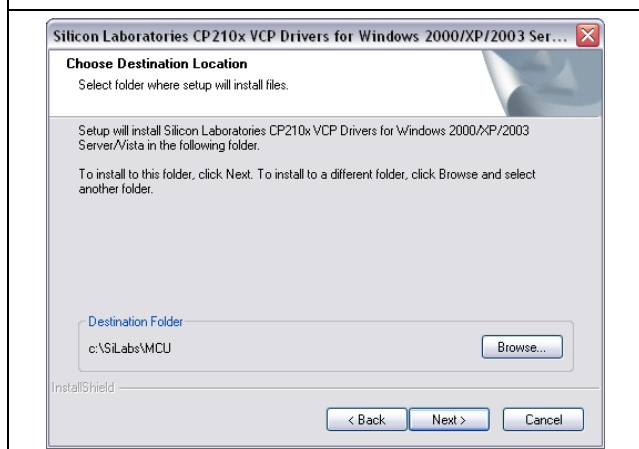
Silicon Laboratories CP210x VCP Drivers for Windows 2000/XP/2003 Ser...

Choose Destination Location

Select folder where setup will install files.

Setup will install Silicon Laboratories CP210x VCP Drivers for Windows 2000/XP/2003 Server/Vista in the following folder.

To install to this folder, click Next. To install to a different folder, click Browse and select another folder.

Destination Folder

c:\SiLabs\MCU

Browse...

InstallShield

< Back

Next >

Cancel